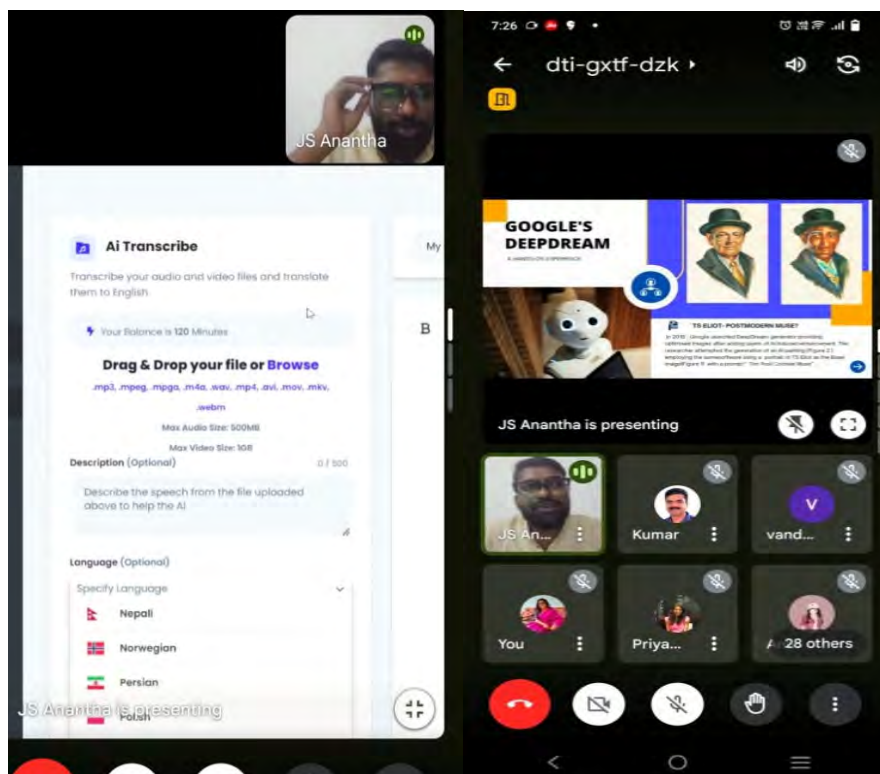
JS Anantha

Ai Transcribe

Transcribe your audio and video files and translate them to English

Your Balance is 120 Minutes

Drag & Drop your file or Browse

.mp3, .mpeg, .mpga, .m4a, .wav, .mp4, .avi, .mov, .mkv, .webm

Max Audio Size: 500MB

Max Video Size: 1GB

Description (Optional) 0 / 500

Describe the speech from the file uploaded above to help the AI

Language (Optional)

Specify Language

Nepali

Norwegian

Persian

Polish

JS Anantha is presenting

My

B

7:26

dti-gxtf-dzk

GOOGLE'S DEEPDREAM

TS ELIOT- POSTMODERN MUSE?

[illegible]

JS Anantha is presenting

JS An...

Kumar

V

vand...

You

Priya...

28 others